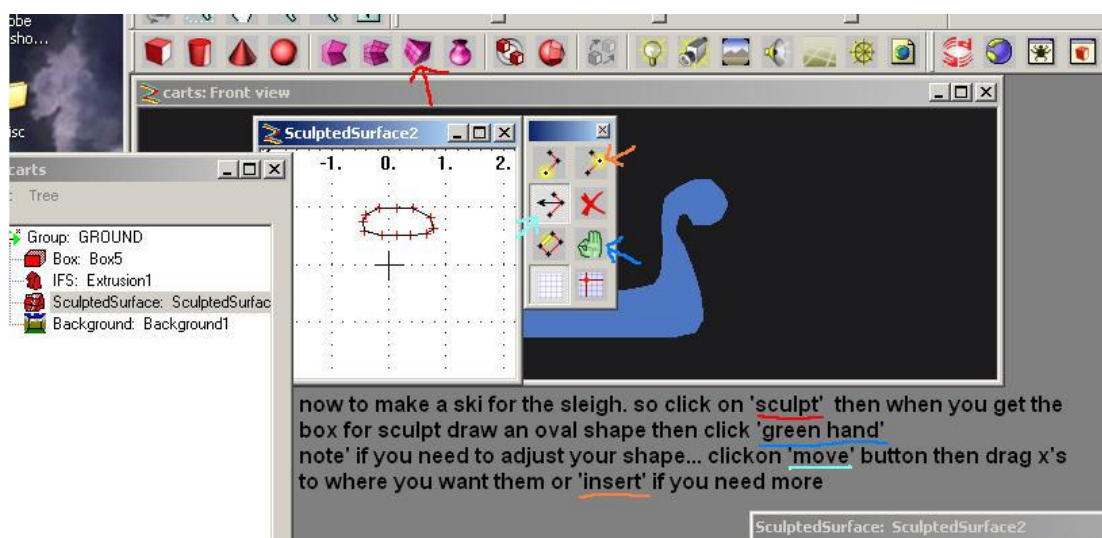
obe
sho...
isc
carts: Front view
SculptedSurface2
-1. 0. 1. 2.
carts
Tree
Group: GROUND
Box: Box5
IFS: Extrusion1
SculptedSurface: SculptedSurfac
Background: Background1

now to make a ski for the sleigh. so click on 'sculpt' then when you get the box for sculpt draw an oval shape then click 'green hand'
note' if you need to adjust your shape... clickon 'move' button then drag x's to where you want them or 'insert' if you need more

SculptedSurface: SculptedSurface2